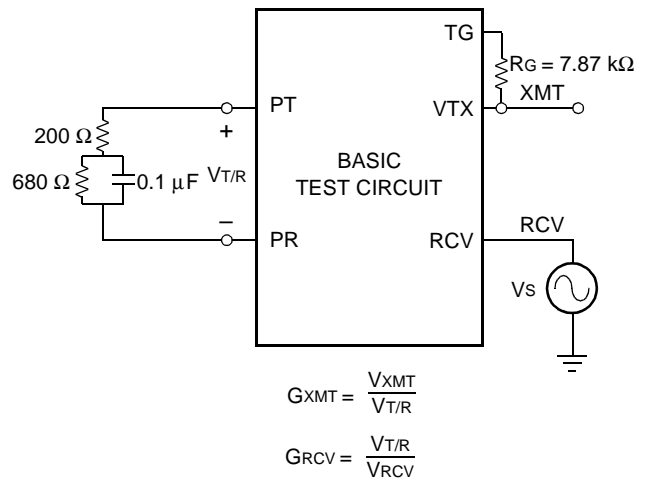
TG
$R_G = 7.87\ k\Omega$
PT
VTX
XMT
$200\ \Omega$
+
BASIC TEST CIRCUIT
$680\ \Omega$
$0.1\ \mu F$
$V_{T/R}$
–
PR
RCV
RCV
$V_S$

$G_{XMT} = \frac{V_{XMT}}{V_{T/R}}$

$G_{RCV} = \frac{V_{T/R}}{V_{RCV}}$